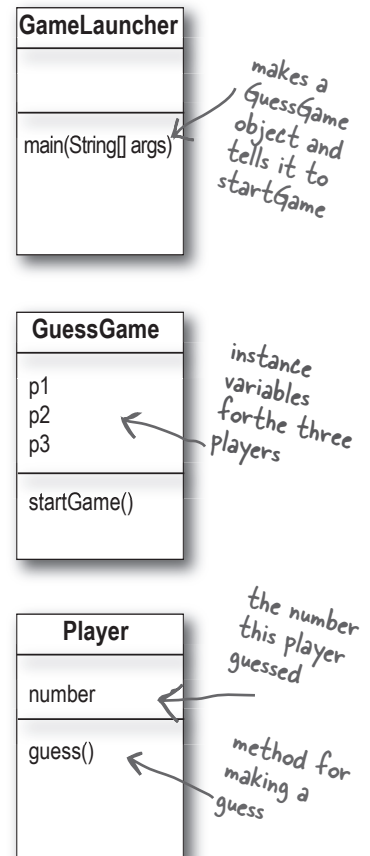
GameLauncher

main(String[] args)

makes a GuessGame object and tells it to startGame

GuessGame

p1
p2
p3

startGame()

instance variables forthe three players

Player

number

guess()

the number this player guessed

method for making a guess